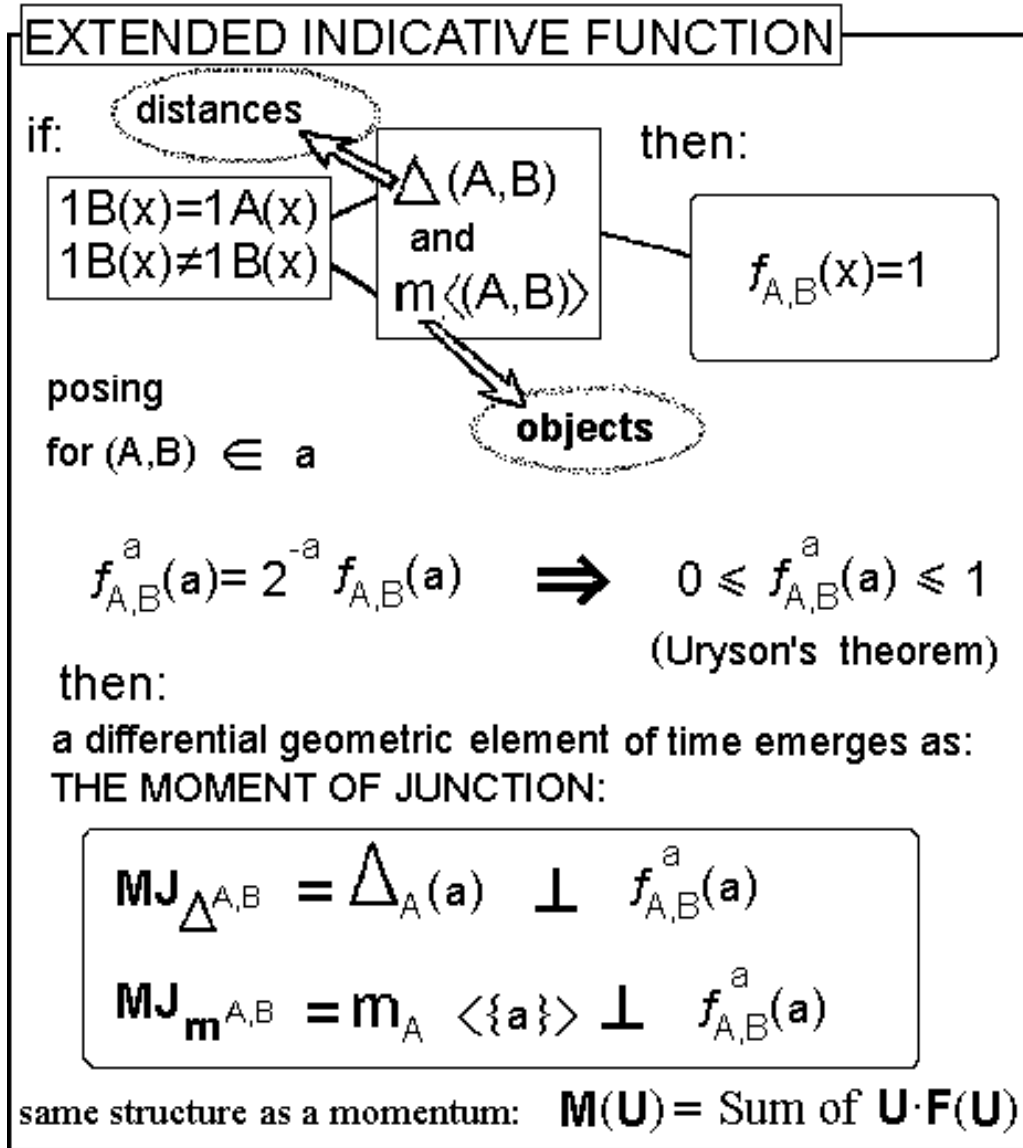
EXTENDED INDICATIVE FUNCTION

if:

distances

$1B(x)=1A(x)$
$1B(x)\neq 1B(x)$

$\Delta(A,B)$
and
$m\langle(A,B)\rangle$

then:

$f_{A,B}(x)=1$

objects

posing

for $(A,B) \in a$

$f^{a}_{A,B}(a)= 2^{-a} f_{A,B}(a) \Rightarrow 0 \leqslant f^{a}_{A,B}(a) \leqslant 1$

(Uryson's theorem)

then:

a differential geometric element of time emerges as:
THE MOMENT OF JUNCTION:

$\mathbf{MJ}_{\Delta^{A,B}} = \Delta_{A}(a) \perp f^{a}_{A,B}(a)$

$\mathbf{MJ}_{m^{A,B}} = m_{A} \langle\{a\}\rangle \perp f^{a}_{A,B}(a)$

same structure as a momentum: $\mathbf{M}(\mathbf{U})$ = Sum of $\mathbf{U}\cdot\mathbf{F}(\mathbf{U})$